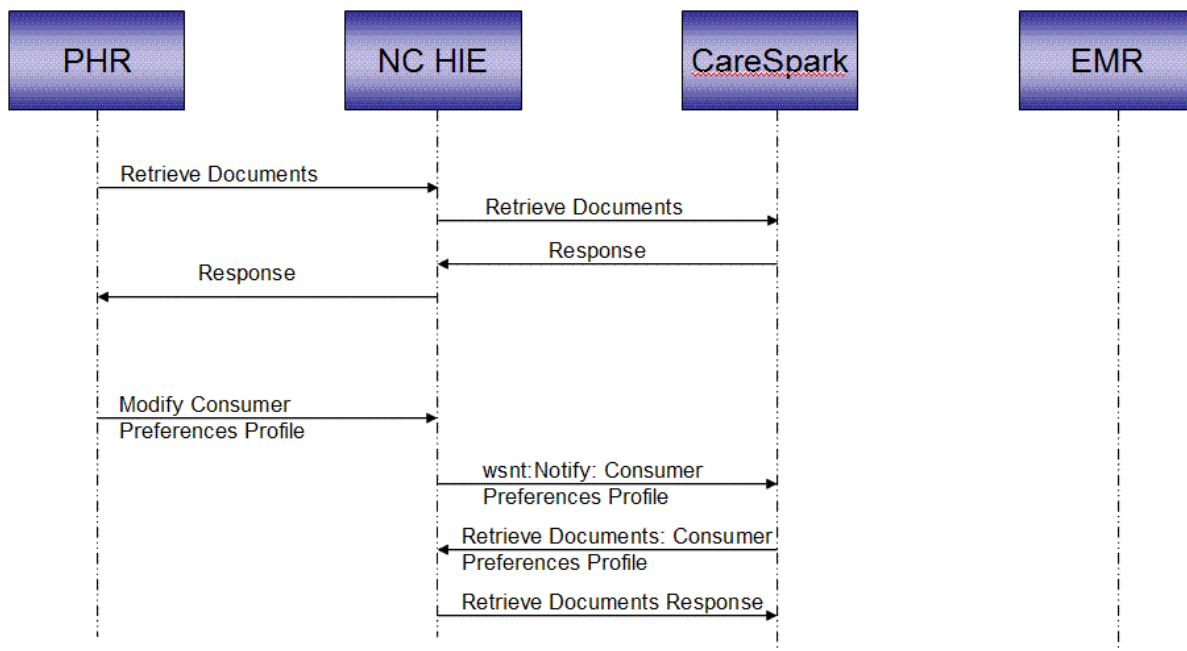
PHR

NC HIE

CareSpark

EMR

Retrieve Documents

Retrieve Documents

Response

Response

Modify Consumer Preferences Profile

wsnt:Notify: Consumer Preferences Profile

Retrieve Documents: Consumer Preferences Profile

Retrieve Documents Response